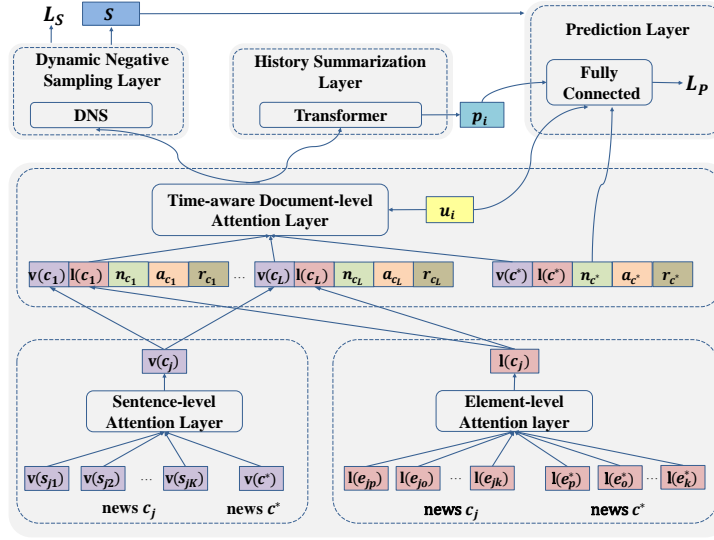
$L_S$

$S$

Dynamic Negative Sampling Layer

DNS

History Summarization Layer

Transformer

$p_i$

Prediction Layer

Fully Connected

$L_P$

Time-aware Document-level Attention Layer

$u_i$

$\mathbf{v}(c_1)$ $\mathbf{l}(c_1)$ $n_{c_1}$ $a_{c_1}$ $r_{c_1}$ ... $\mathbf{v}(c_L)$ $\mathbf{l}(c_L)$ $n_{c_L}$ $a_{c_L}$ $r_{c_L}$ $\mathbf{v}(c^*)$ $\mathbf{l}(c^*)$ $n_{c^*}$ $a_{c^*}$ $r_{c^*}$

$\mathbf{v}(c_j)$

Sentence-level Attention Layer

$\mathbf{v}(s_{j1})$ $\mathbf{v}(s_{j2})$ ... $\mathbf{v}(s_{jK})$ $\mathbf{v}(c^*)$

news $c_j$ news $c^*$

$\mathbf{l}(c_j)$

Element-level Attention layer

$\mathbf{l}(e_{jp})$ $\mathbf{l}(e_{jo})$ ... $\mathbf{l}(e_{jk})$ $\mathbf{l}(e_p^*)$ $\mathbf{l}(e_o^*)$ ... $\mathbf{l}(e_k^*)$

news $c_j$ news $c^*$